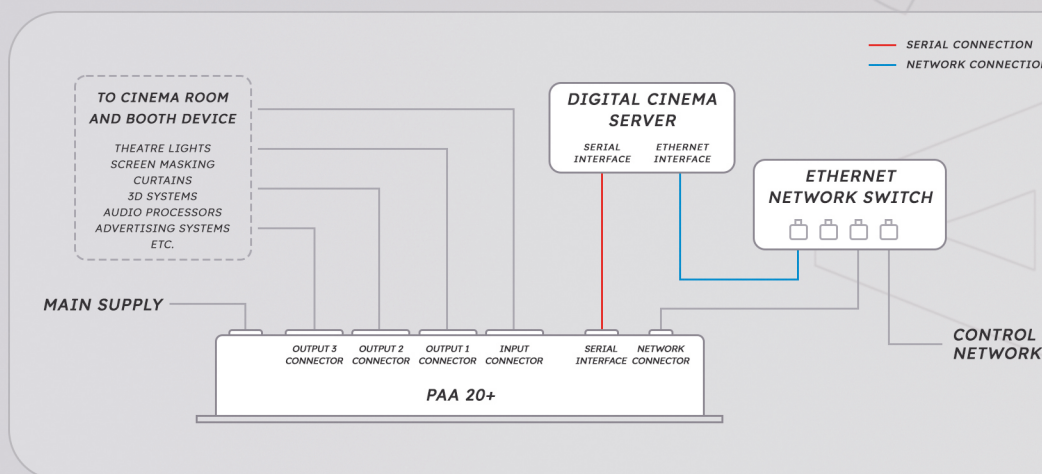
SERIAL CONNECTION
NETWORK CONNECTION

TO CINEMA ROOM AND BOOTH DEVICE

THEATRE LIGHTS
SCREEN MASKING
CURTAINS
3D SYSTEMS
AUDIO PROCESSORS
ADVERTISING SYSTEMS
ETC.

DIGITAL CINEMA SERVER

SERIAL INTERFACE
ETHERNET INTERFACE

ETHERNET NETWORK SWITCH

MAIN SUPPLY

CONTROL NETWORK

OUTPUT 3 CONNECTOR
OUTPUT 2 CONNECTOR
OUTPUT 1 CONNECTOR
INPUT CONNECTOR
SERIAL INTERFACE
NETWORK CONNECTOR

PAA 20+